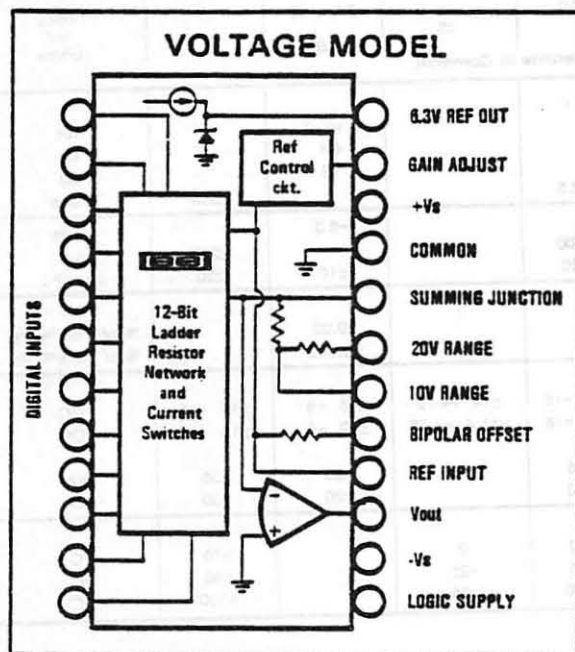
VOLTAGE MODEL

DIGITAL INPUTS

Ref Control ckt.

12-Bit Ladder Resistor Network and Current Switches

6.3V REF OUT
GAIN ADJUST
+Vs
COMMON
SUMMING JUNCTION
20V RANGE
10V RANGE
BIPOLAR OFFSET
REF INPUT
Vout
-Vs
LOGIC SUPPLY